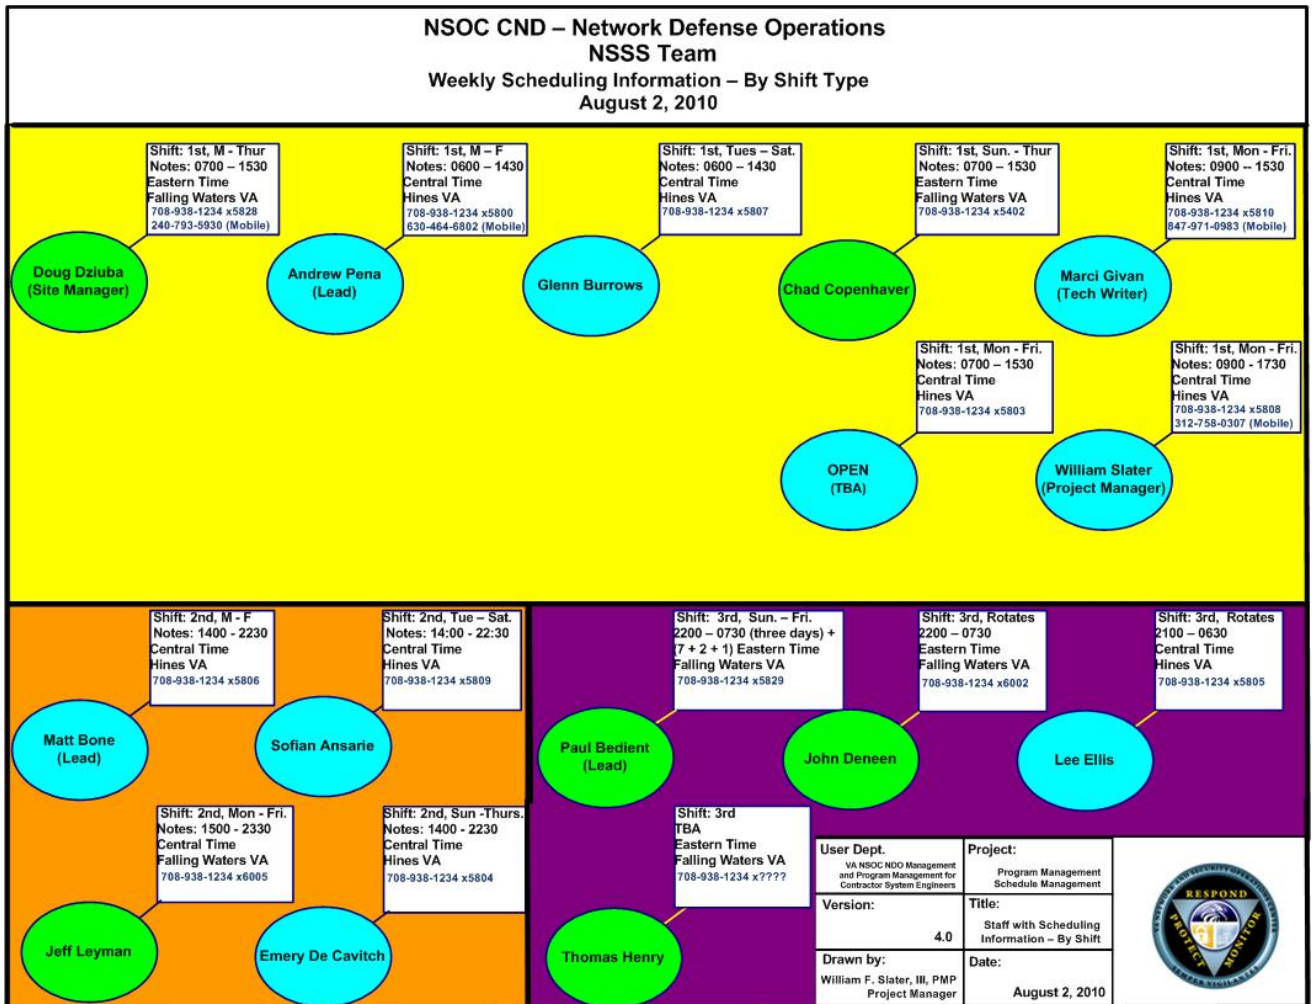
NSOC CND – Network Defense Operations
NSSS Team
Weekly Scheduling Information – By Shift Type
August 2, 2010

Shift: 1st, M - Thur
Notes: 0700 – 1530
Eastern Time
Falling Waters VA
708-938-1234 x5828
240-793-5930 (Mobile)

Doug Dziuba
(Site Manager)

Shift: 1st, M – F
Notes: 0600 – 1430
Central Time
Hines VA
708-938-1234 x5800
630-464-6802 (Mobile)

Andrew Pena
(Lead)

Shift: 1st, Tues – Sat.
Notes: 0600 – 1430
Central Time
Hines VA
708-938-1234 x5807

Glenn Burrows

Shift: 1st, Sun. - Thur
Notes: 0700 – 1530
Eastern Time
Falling Waters VA
708-938-1234 x5402

Chad Copenhaver

Shift: 1st, Mon - Fri.
Notes: 0900 -- 1530
Central Time
Hines VA
708-938-1234 x5810
847-971-0983 (Mobile)

Marci Givan
(Tech Writer)

Shift: 1st, Mon - Fri.
Notes: 0700 – 1530
Central Time
Hines VA
708-938-1234 x5803

OPEN
(TBA)

Shift: 1st, Mon - Fri.
Notes: 0900 - 1730
Central Time
Hines VA
708-938-1234 x5808
312-758-0307 (Mobile)

William Slater
(Project Manager)

Shift: 2nd, M - F
Notes: 1400 - 2230
Central Time
Hines VA
708-938-1234 x5806

Matt Bone
(Lead)

Shift: 2nd, Tue – Sat.
Notes: 14:00 - 22:30
Central Time
Hines VA
708-938-1234 x5809

Sofian Ansarie

Shift: 2nd, Mon - Fri.
Notes: 1500 - 2330
Central Time
Falling Waters VA
708-938-1234 x6005

Jeff Leyman

Shift: 2nd, Sun -Thurs.
Notes: 1400 - 2230
Central Time
Hines VA
708-938-1234 x5804

Emery De Cavitch

Shift: 3rd, Sun. – Fri.
2200 – 0730 (three days) + (7 + 2 + 1) Eastern Time
Falling Waters VA
708-938-1234 x5829

Paul Bedient
(Lead)

Shift: 3rd, Rotates
2200 – 0730
Eastern Time
Falling Waters VA
708-938-1234 x6002

John Deneen

Shift: 3rd, Rotates
2100 – 0630
Central Time
Hines VA
708-938-1234 x5805

Lee Ellis

Shift: 3rd
TBA
Eastern Time
Falling Waters VA
708-938-1234 x????

Thomas Henry

| User Dept. VA NSOC NDO Management and Program Management for Contractor System Engineers | Project: Program Management Schedule Management |
|---|---|
| Version: 4.0 | Title: Staff with Scheduling Information – By Shift |
| Drawn by: William F. Slater, III, PMP Project Manager | Date: August 2, 2010 |

RESPOND
PROTECT
MONITOR